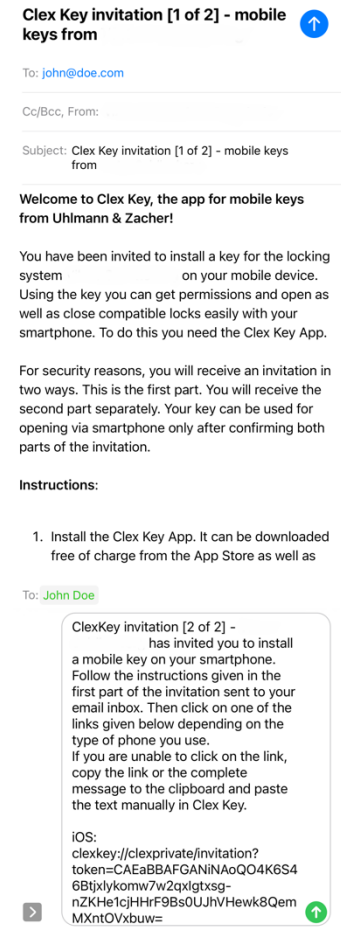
Clex Key invitation [1 of 2] - mobile keys from

To: john@doe.com

Cc/Bcc, From:

Subject: Clex Key invitation [1 of 2] - mobile keys from

Welcome to Clex Key, the app for mobile keys from Uhlmann & Zacher!

You have been invited to install a key for the locking system on your mobile device. Using the key you can get permissions and open as well as close compatible locks easily with your smartphone. To do this you need the Clex Key App.

For security reasons, you will receive an invitation in two ways. This is the first part. You will receive the second part separately. Your key can be used for opening via smartphone only after confirming both parts of the invitation.

Instructions:

1. Install the Clex Key App. It can be downloaded free of charge from the App Store as well as

To: John Doe

ClexKey invitation [2 of 2] - has invited you to install a mobile key on your smartphone. Follow the instructions given in the first part of the invitation sent to your email inbox. Then click on one of the links given below depending on the type of phone you use.
If you are unable to click on the link, copy the link or the complete message to the clipboard and paste the text manually in Clex Key.

iOS:
clexkey://clexprivate/invitation?token=CAEaBBAFGANiNAoQO4K6S46BtjxlykomW7w2qxIgtxsg-nZKHe1cjHHrF9Bs0UJhVHewk8QemMXntOVxbuw=